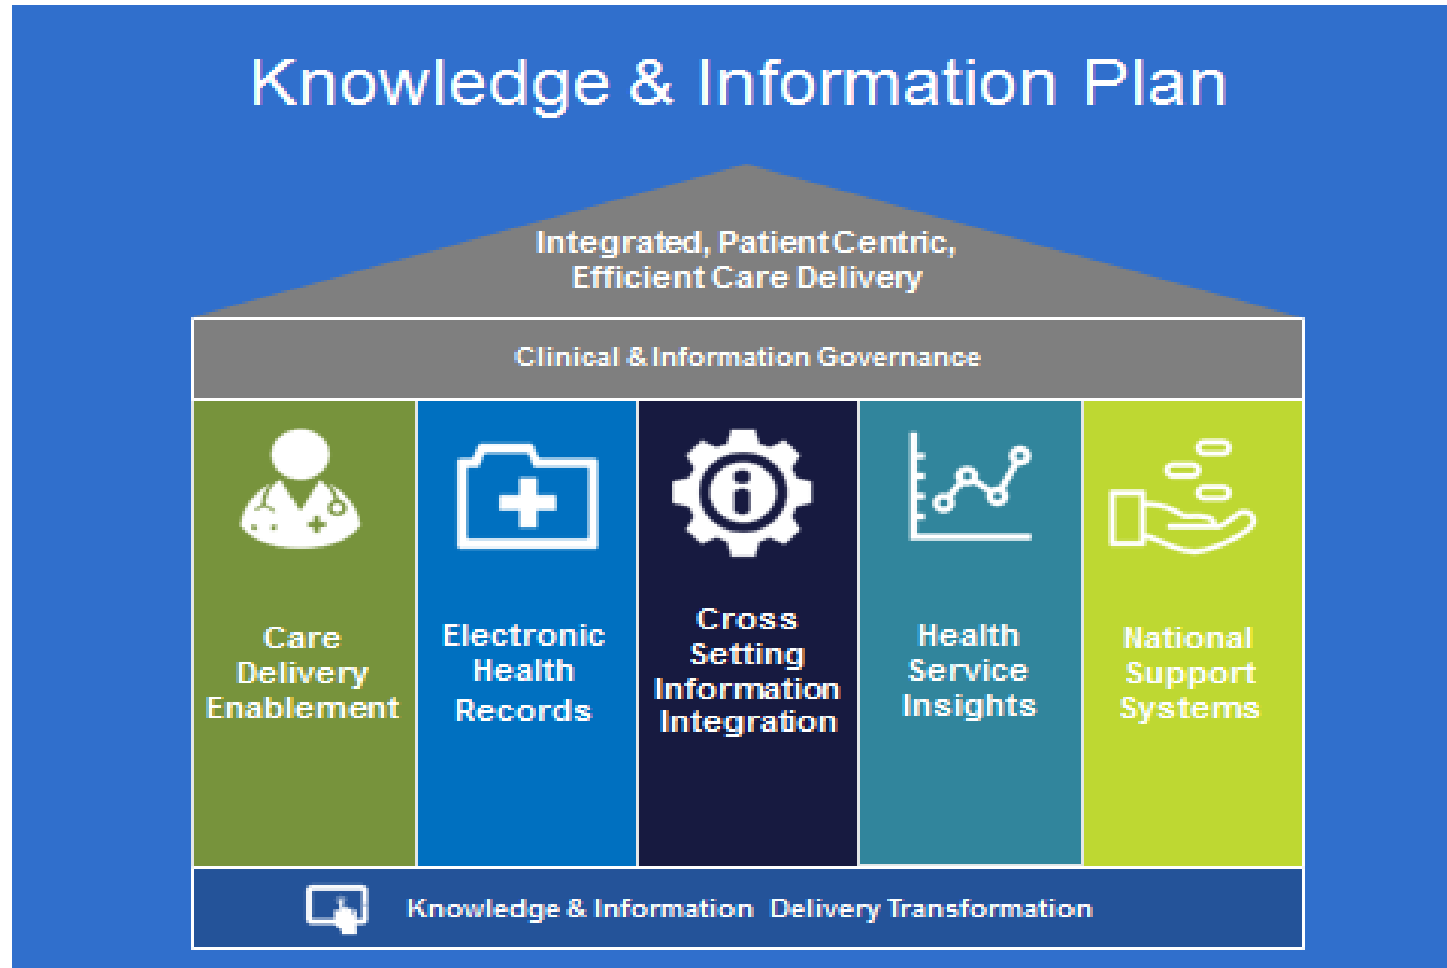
Knowledge & Information Plan

Integrated, Patient Centric, Efficient Care Delivery

Clinical & Information Governance

Care Delivery Enablement

Electronic Health Records

Cross Setting Information Integration

Health Service Insights

National Support Systems

Knowledge & Information Delivery Transformation